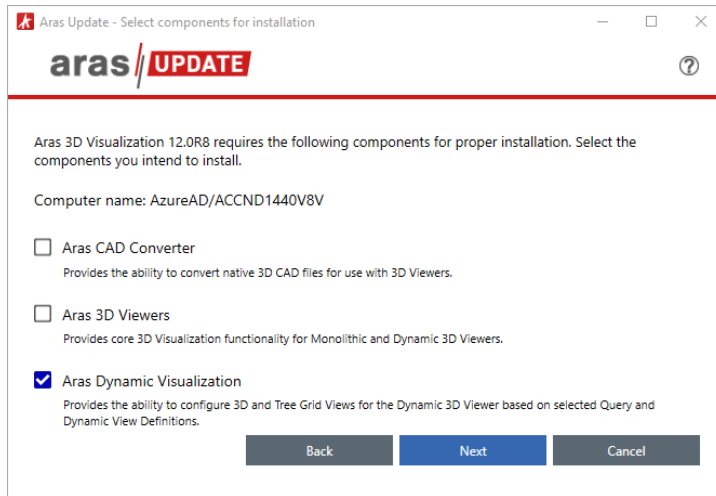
Aras Update - Select components for installation

aras UPDATE

?

Aras 3D Visualization 12.0R8 requires the following components for proper installation. Select the components you intend to install.

Computer name: AzureAD/ACCND1440V8V

Aras CAD Converter
Provides the ability to convert native 3D CAD files for use with 3D Viewers.

Aras 3D Viewers
Provides core 3D Visualization functionality for Monolithic and Dynamic 3D Viewers.

Aras Dynamic Visualization
Provides the ability to configure 3D and Tree Grid Views for the Dynamic 3D Viewer based on selected Query and Dynamic View Definitions.

Back | Next | Cancel